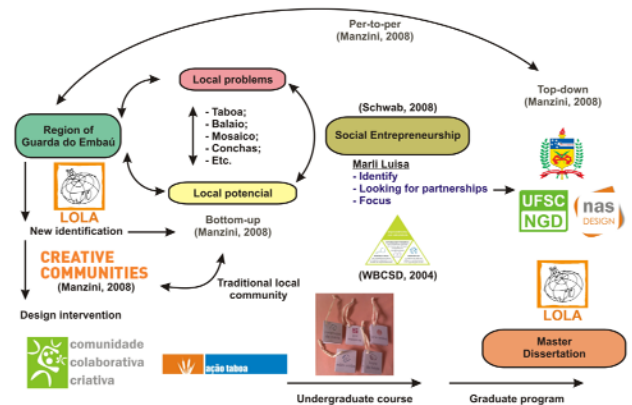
Per-to-per
(Manzini, 2008)

Local problems

- Taboa;
- Balaio;
- Mosaico;
- Conchas;
- Etc.

Region of Guarda do Embaú

Local potencial

Bottom-up
(Manzini, 2008)

LOLA

New identification

CREATIVE COMMUNITIES
(Manzini, 2008)

Traditional local community

Design intervention

comunidade colaborativa criativa

ação taboa

(Schwab, 2008)

Social Entrepreneurship

Marli Luisa
- Identify
- Looking for partnerships
- Focus

(WBCSD, 2004)

Top-down
(Manzini, 2008)

UFSC NGD

nas DESIGN

LOLA

Master Dissertation

Undergraduate course

Graduate program